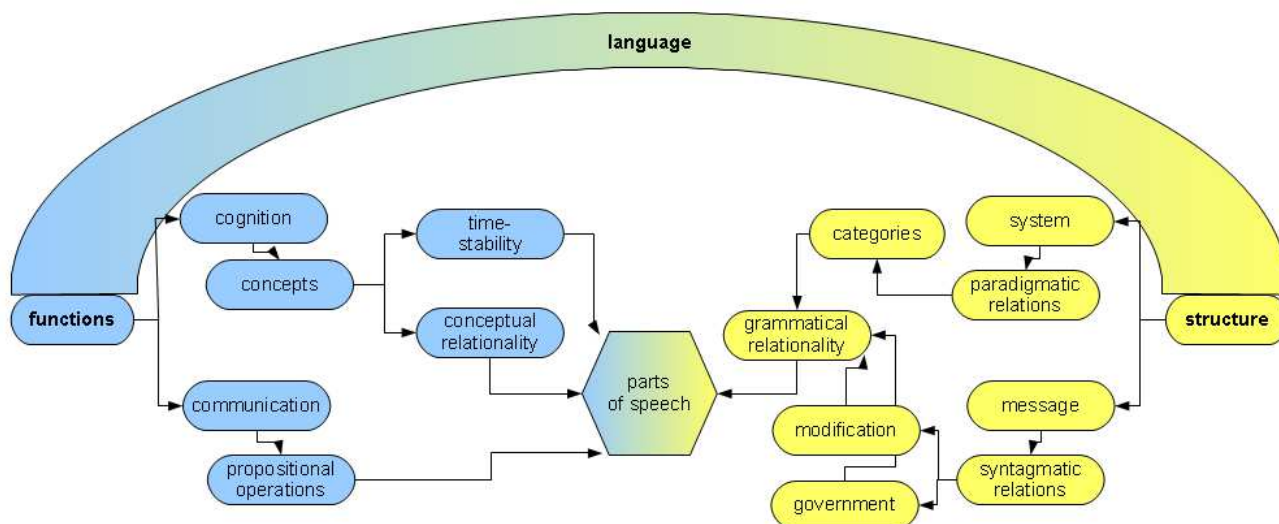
language

functions

cognition

concepts

time-stability

conceptual relationality

communication

propositional operations

parts of speech

categories

grammatical relationality

system

paradigmatic relations

structure

message

modification

syntagmatic relations

government